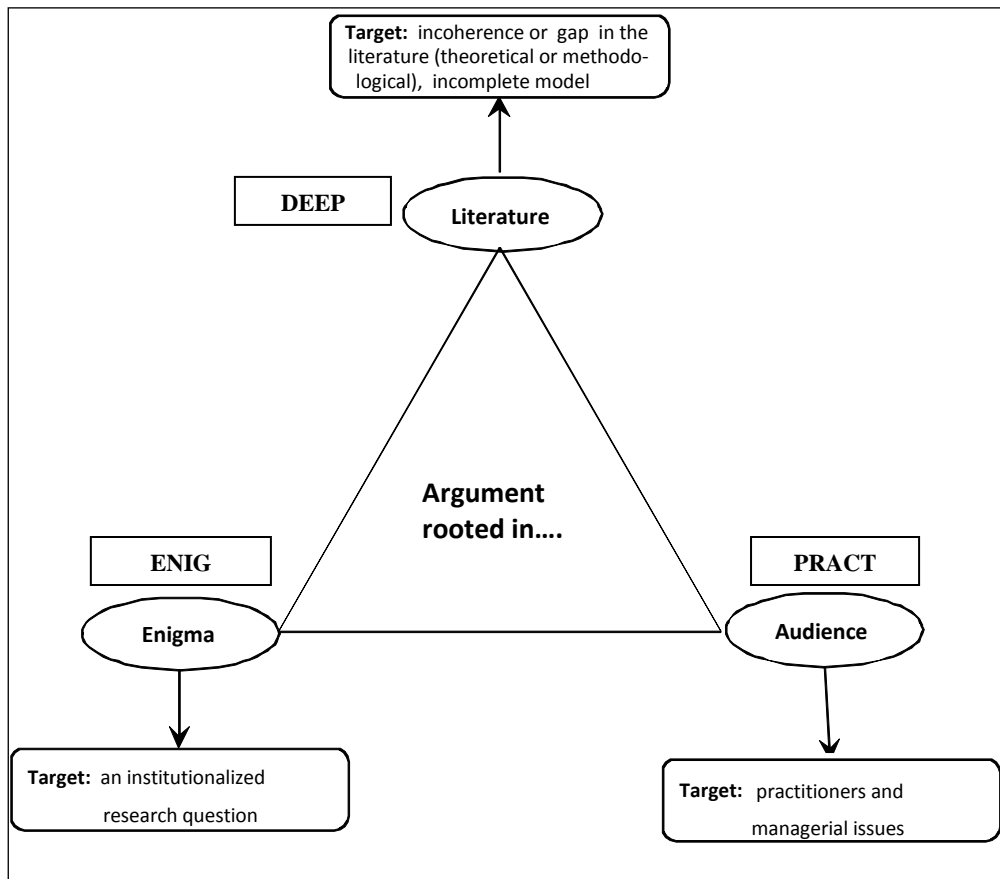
**Target:** incoherence or gap in the literature (theoretical or methodological), incomplete model

DEEP

Literature

Argument rooted in….

ENIG

Enigma

PRACT

Audience

**Target:** an institutionalized research question

**Target:** practitioners and managerial issues